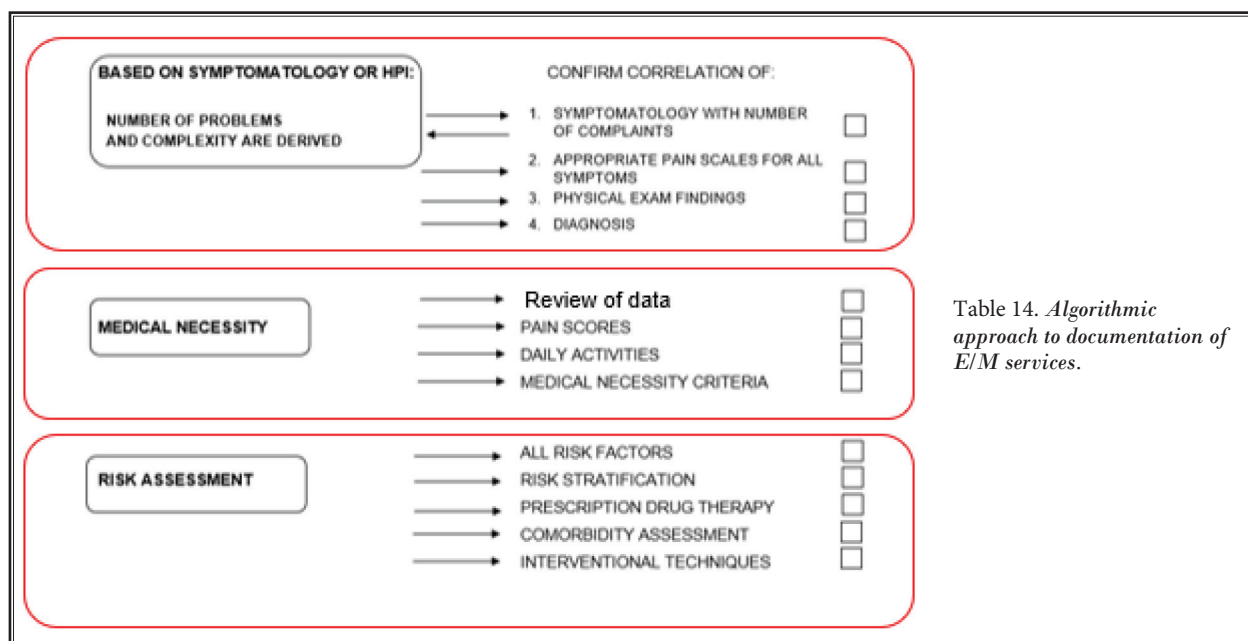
BASED ON SYMPTOMATOLOGY OR HPI:

NUMBER OF PROBLEMS AND COMPLEXITY ARE DERIVED

CONFIRM CORRELATION OF:

1. SYMPTOMATOLOGY WITH NUMBER OF COMPLAINTS

2. APPROPRIATE PAIN SCALES FOR ALL SYMPTOMS

3. PHYSICAL EXAM FINDINGS

4. DIAGNOSIS

MEDICAL NECESSITY

Review of data

PAIN SCORES

DAILY ACTIVITIES

MEDICAL NECESSITY CRITERIA

RISK ASSESSMENT

ALL RISK FACTORS

RISK STRATIFICATION

PRESCRIPTION DRUG THERAPY

COMORBIDITY ASSESSMENT

INTERVENTIONAL TECHNIQUES

Table 14. *Algorithmic approach to documentation of E/M services.*